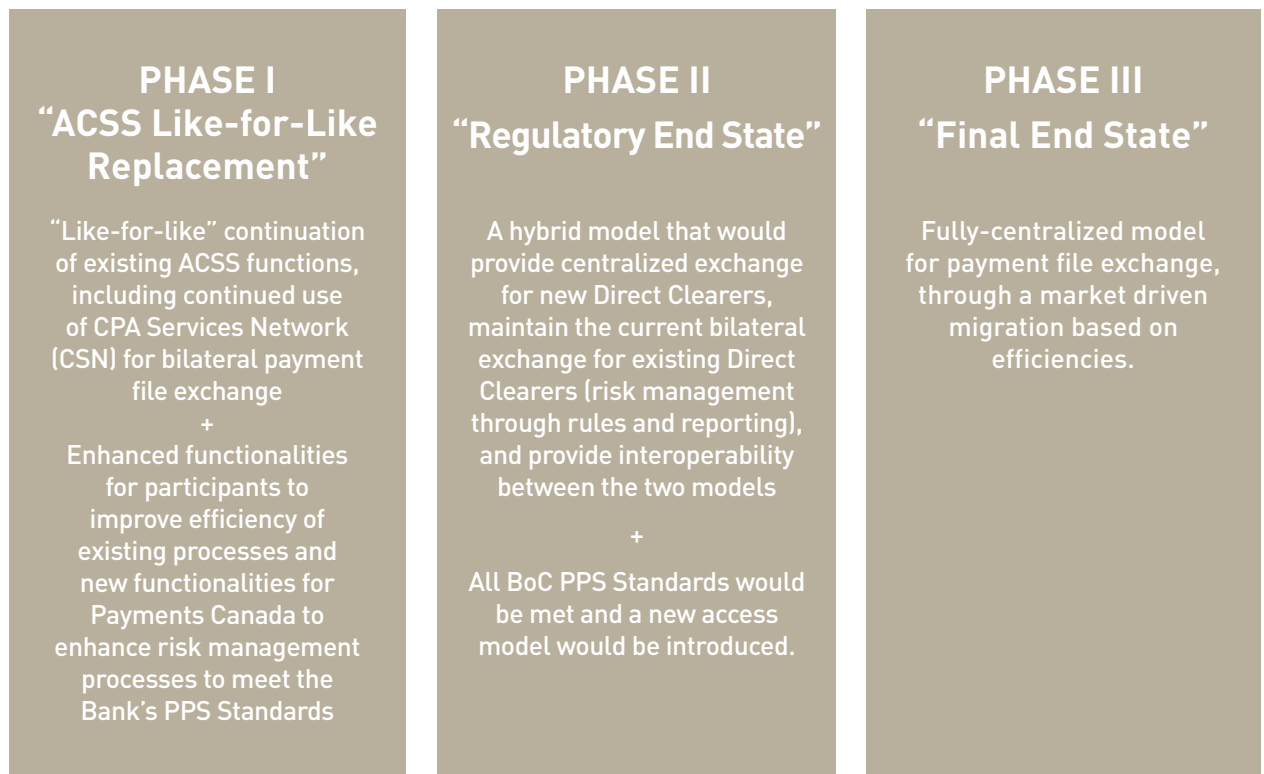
PHASE I
"ACSS Like-for-Like Replacement"

"Like-for-like" continuation of existing ACSS functions, including continued use of CPA Services Network (CSN) for bilateral payment file exchange
+
Enhanced functionalities for participants to improve efficiency of existing processes and new functionalities for Payments Canada to enhance risk management processes to meet the Bank's PPS Standards

PHASE II
"Regulatory End State"

A hybrid model that would provide centralized exchange for new Direct Clearers, maintain the current bilateral exchange for existing Direct Clearers (risk management through rules and reporting), and provide interoperability between the two models
+
All BoC PPS Standards would be met and a new access model would be introduced.

PHASE III
"Final End State"

Fully-centralized model for payment file exchange, through a market driven migration based on efficiencies.